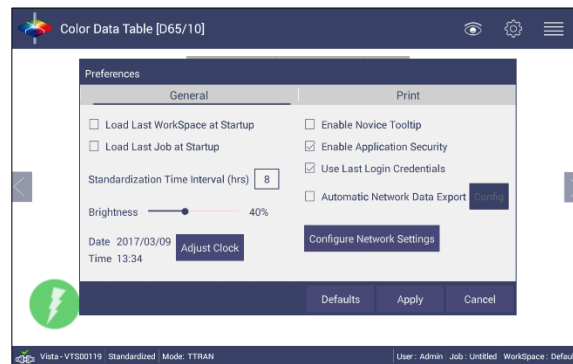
Color Data Table [D65/10]

Preferences

General

Print

Load Last WorkSpace at Startup

Load Last Job at Startup

Standardization Time Interval (hrs) 8

Brightness 40%

Date 2017/03/09
Time 13:34

Adjust Clock

Enable Novice Tooltip

Enable Application Security

Use Last Login Credentials

Automatic Network Data Export

Config

Configure Network Settings

Defaults

Apply

Cancel

Vista - VTS00119 | Standardized | Mode: TTRAN

User : Admin | Job : Untitled | WorkSpace : Defau